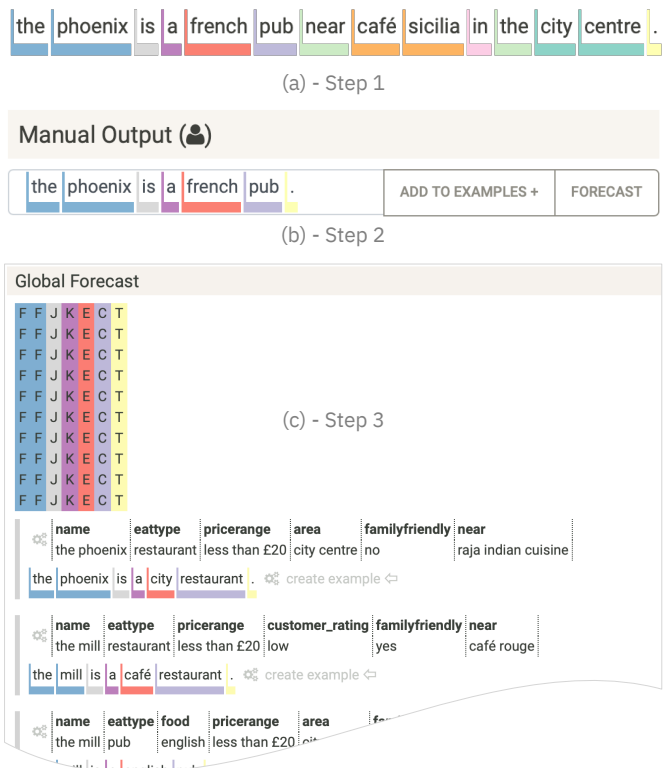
the phoenix is a french pub near café sicilia in the city centre .

(a) - Step 1

Manual Output

the phoenix is a french pub .

ADD TO EXAMPLES +

FORECAST

(b) - Step 2

Global Forecast

F F J K E C T
F F J K E C T
F F J K E C T
F F J K E C T
F F J K E C T
F F J K E C T
F F J K E C T
F F J K E C T
F F J K E C T
F F J K E C T

(c) - Step 3

| name | eattype | pricerange | area | familyfriendly | near |
|---|---|---|---|---|---|
| the phoenix | restaurant | less than £20 | city centre | no | raja indian cuisine |

the phoenix is a city restaurant . create example ⇦

| name | eattype | pricerange | customer_rating | familyfriendly | near |
|---|---|---|---|---|---|
| the mill | restaurant | less than £20 | low | yes | café rouge |

the mill is a café restaurant . create example ⇦

| name | eattype | food | pricerange | area | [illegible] |
|---|---|---|---|---|---|
| the mill | pub | english | less than £20 | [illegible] | |

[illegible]